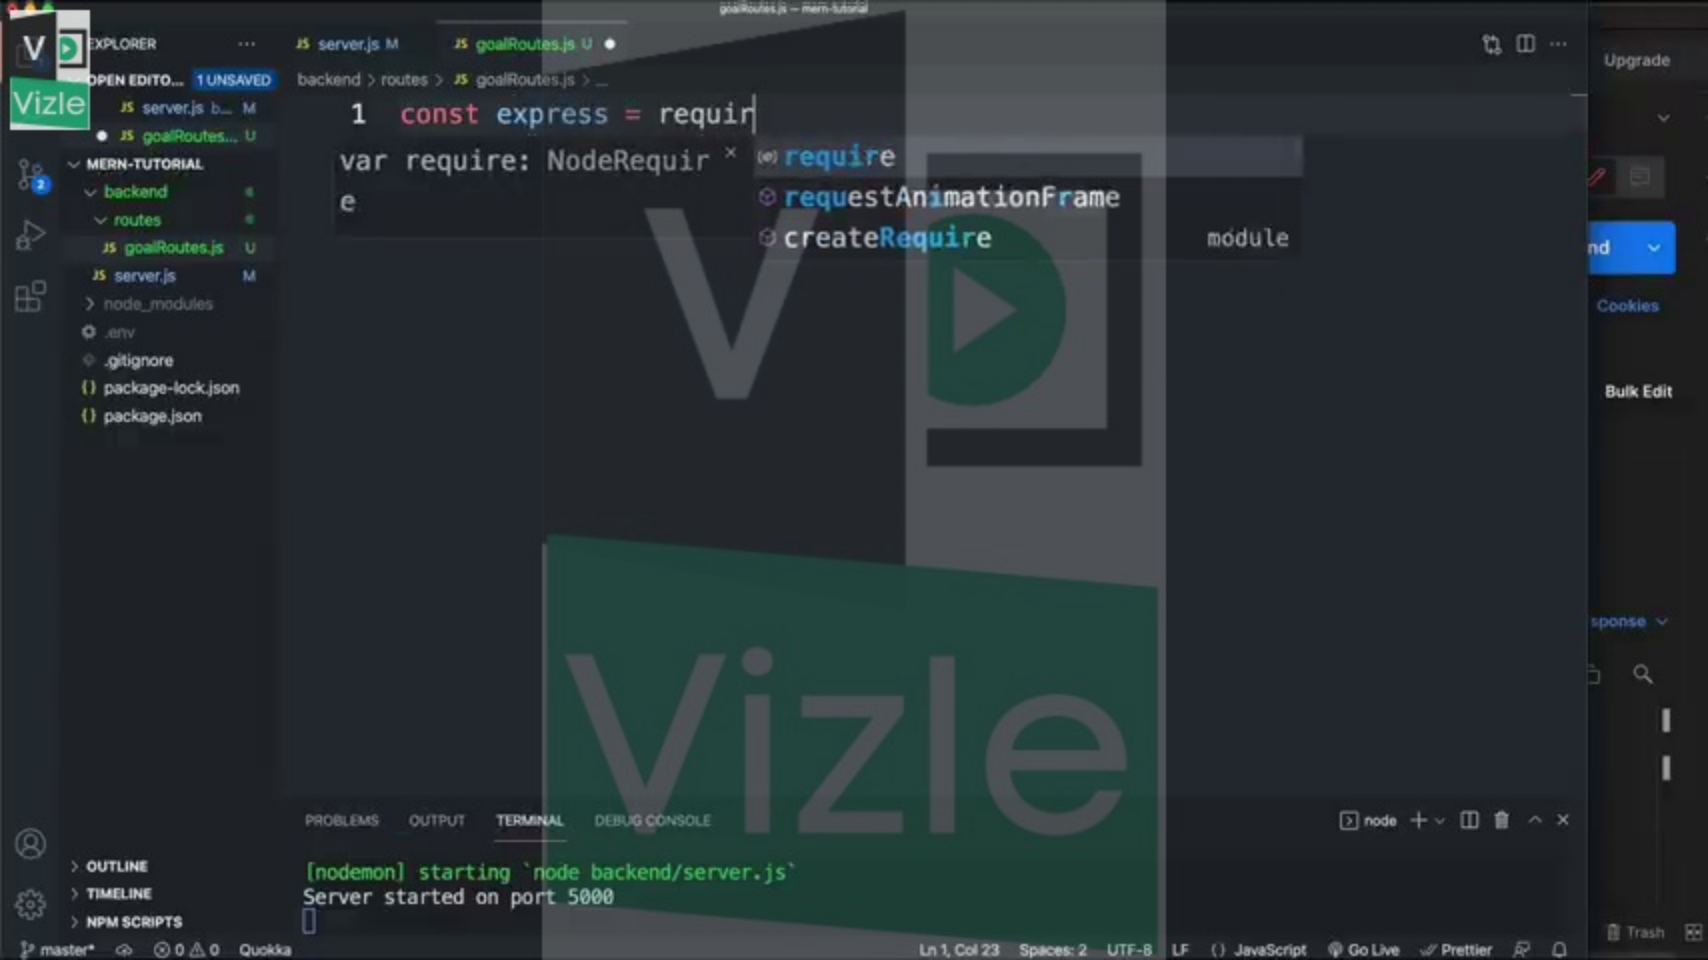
goalRoutes.js — mern-tutorial

Vizle

EXPLORER ···
OPEN EDITO... 1 UNSAVED
JS server.js b... M
● JS goalRoutes... U
MERN-TUTORIAL
backend
routes
JS goalRoutes.js U
JS server.js M
node_modules
.env
.gitignore
{} package-lock.json
{} package.json

JS server.js M JS goalRoutes.js U ●

backend > routes > JS goalRoutes.js > ...

1 const express = requir

var require: NodeRequire ×

require
requestAnimationFrame
createRequire module

Upgrade

nd

Cookies

Bulk Edit

sponse

Trash

PROBLEMS OUTPUT TERMINAL DEBUG CONSOLE

node + ⌄

[nodemon] starting `node backend/server.js`
Server started on port 5000

OUTLINE
TIMELINE
NPM SCRIPTS

master* ⊗ 0 ⚠ 0 Quokka

Ln 1, Col 23 Spaces: 2 UTF-8 LF {} JavaScript Go Live Prettier

Vizle